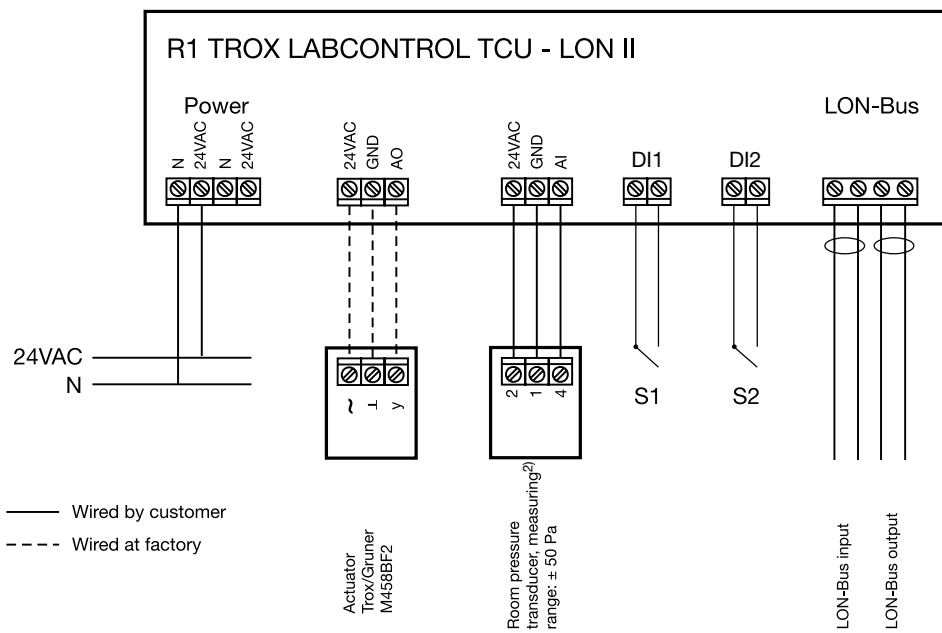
R1 TROX LABCONTROL TCU - LON II

Power

N 24VAC N 24VAC

24VAC GND AO

24VAC GND AI

DI1

DI2

LON-Bus

24VAC

N

~ ⊥ y

2 1 4

S1

S2

—— Wired by customer

- - - - Wired at factory

Actuator Trox/Gruner M458BF2

Room pressure transducer, measuring$^{2)}$ range: ± 50 Pa

LON-Bus input

LON-Bus output